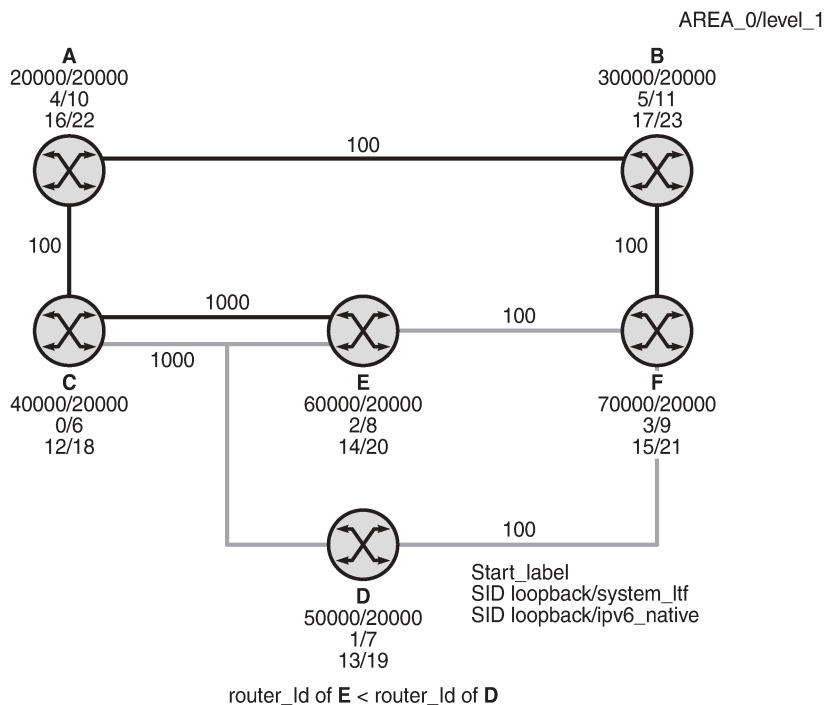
AREA_0/level_1

A
20000/20000
4/10
16/22

B
30000/20000
5/11
17/23

100

100

100

1000

100

1000

C
40000/20000
0/6
12/18

E
60000/20000
2/8
14/20

F
70000/20000
3/9
15/21

100

D
50000/20000
1/7
13/19

Start_label
SID loopback/system_ltf
SID loopback/ipv6_native

router_Id of E < router_Id of D